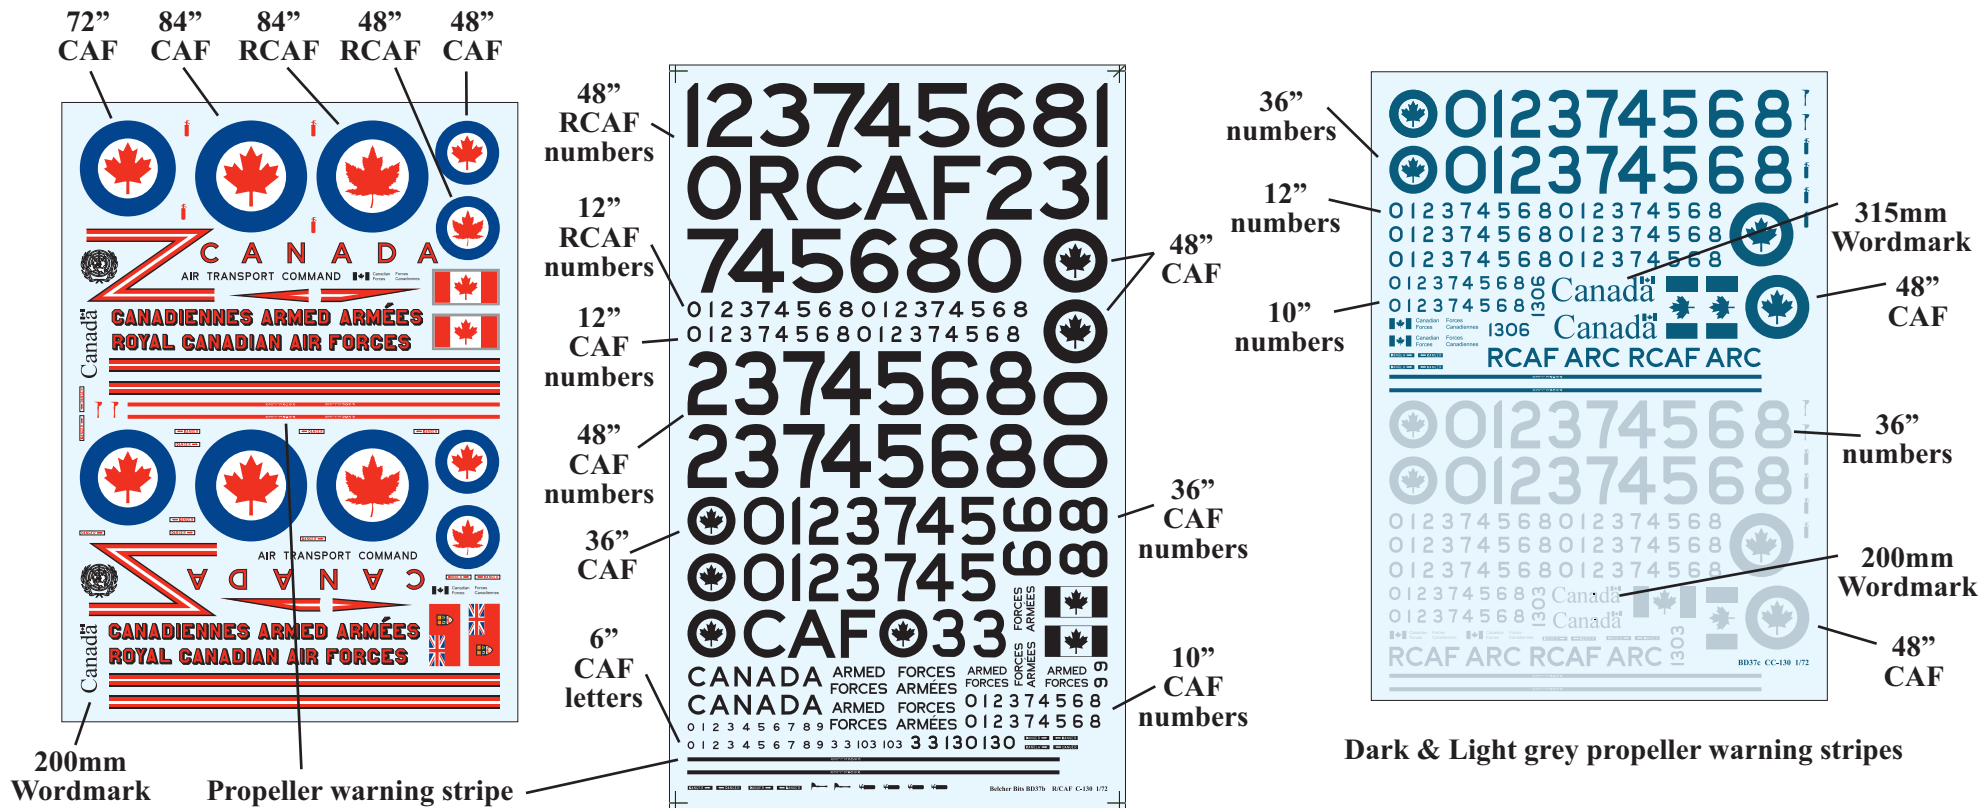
72”
CAF

84”
CAF

84”
RCAF

48”
RCAF

48”
CAF

CANADA

AIR TRANSPORT COMMAND

CANADIENNES ARMED ARMÉES
ROYAL CANADIAN AIR FORCES

Canada

AIR TRANSPORT COMMAND

CANADA

CANADIENNES ARMED ARMÉES
ROYAL CANADIAN AIR FORCES

Canada

200mm
Wordmark

Propeller warning stripe

48”
RCAF
numbers

12”
RCAF
numbers

12”
CAF
numbers

48”
CAF
numbers

36”
CAF

6”
CAF
letters

123745681
0RCAF231
745680
0123745680123745 68
0123745680123745 68
23745680
23745680
0123745 69
0123745 88
CAF 33
FORCES ARMÉES
FORCES ARMÉES
CANADA ARMED FORCES
CANADA ARMED FORCES
FORCES ARMÉES
FORCES ARMÉES
ARMED FORCES
ARMED FORCES
0123745 68
0123745 68
0123456789
0123456789 3 3 103 103 3 3 130 130

Belcher Bits BD37b RCAF C-130 1/72

48”
CAF

36”
CAF
numbers

10”
CAF
numbers

36”
numbers

12”
numbers

10”
numbers

0123745 68
0123745 68
0123745680123745 68
0123745680123745 68
0123745680123745 68
0123745 68 1306 Canada
0123745 68 Canada
1306
RCAF ARC RCAF ARC

0123745 68
0123745 68
0123745680123745 68
0123745680123745 68
0123745680123745 68
0123745 68 1303 Canada
0123745 68 Canada
RCAF ARC RCAF ARC 1303

BD37c CC-130 1/72

315mm
Wordmark

48”
CAF

36”
numbers

200mm
Wordmark

48”
CAF

Dark & Light grey propeller warning stripes